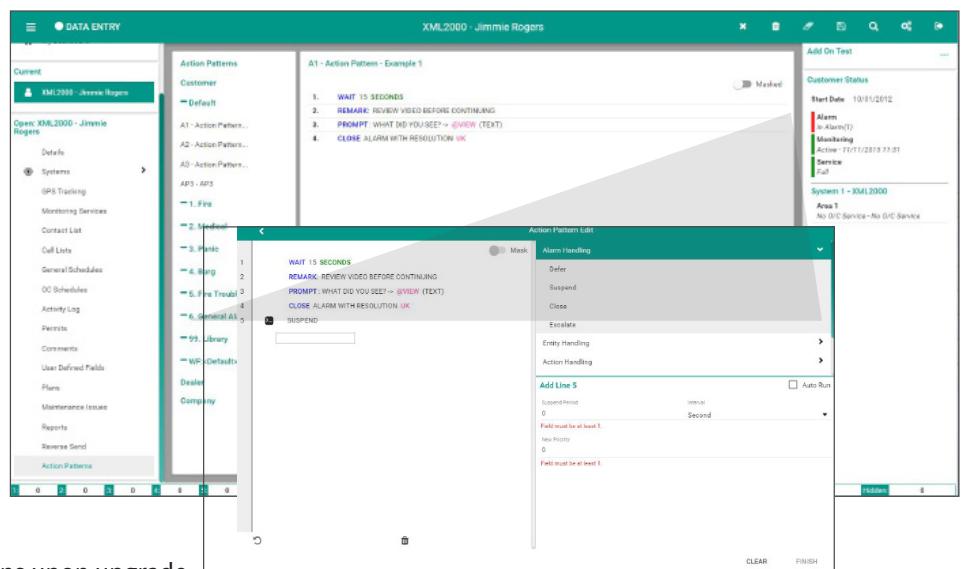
DATA ENTRY

XML2000 - Jimmie Rogers

Current

XML2000 - Jimmie Rogers

Open: XML2000 - Jimmie Rogers

Details

Systems

GPS Tracking

Monitoring Services

Contact List

Call Lists

General Schedules

OC Schedules

Activity Log

Permits

Comments

User Defined Fields

Plans

Maintenance Issues

Reports

Reverse Send

Action Patterns

Action Patterns

Customer

Default

A1 - Action Pattern...

A2 - Action Pattern...

A3 - Action Pattern...

AP3 - AP3

1. Fire

2. Medical

3. Panic

4. Burg

5. Fire Troubl

6. General Al

99. Library

WF<Default>

Dealer

Company

A1 - Action Pattern - Example 1

Masked

1. WAIT 15 SECONDS

2. REMARK: REVIEW VIDEO BEFORE CONTINUING

3. PROMPT: WHAT DID YOU SEE? -> @VIEW (TEXT)

4. CLOSE ALARM WITH RESOLUTION: UK

Add On Test

Customer Status

Start Date 10/01/2012

Alarm
In Alarm(1)

Monitoring
Active - 11/11/2013 22:31

Service
Fail

System 1 - XML2000

Area 1
No O/C Service - No O/C Service

Action Pattern Edit

Mask

1 WAIT 15 SECONDS

2 REMARK: REVIEW VIDEO BEFORE CONTINUING

3 PROMPT: WHAT DID YOU SEE? -> @VIEW (TEXT)

4 CLOSE ALARM WITH RESOLUTION: UK

5 SUSPEND

Alarm Handling

Defer

Suspend

Close

Escalate

Entity Handling

Action Handling

Add Line 5

Auto Run

Suspend Period

0

Field must be at least 1.

Interval

Second

New Priority

0

Field must be at least 1.

CLEAR

FINISH

Hidden

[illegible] upon upgrade